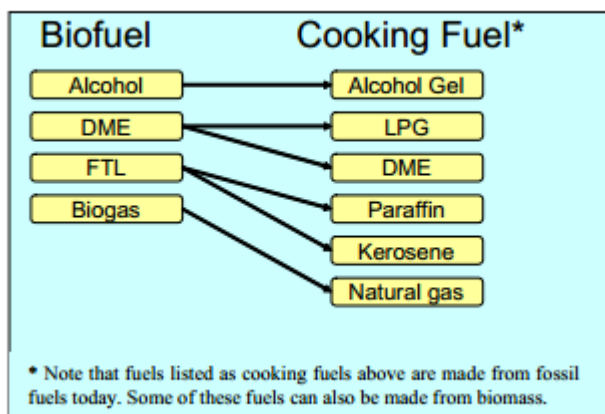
Biofuel

Cooking Fuel*

Alcohol

DME

FTL

Biogas

Alcohol Gel

LPG

DME

Paraffin

Kerosene

Natural gas

* Note that fuels listed as cooking fuels above are made from fossil fuels today. Some of these fuels can also be made from biomass.